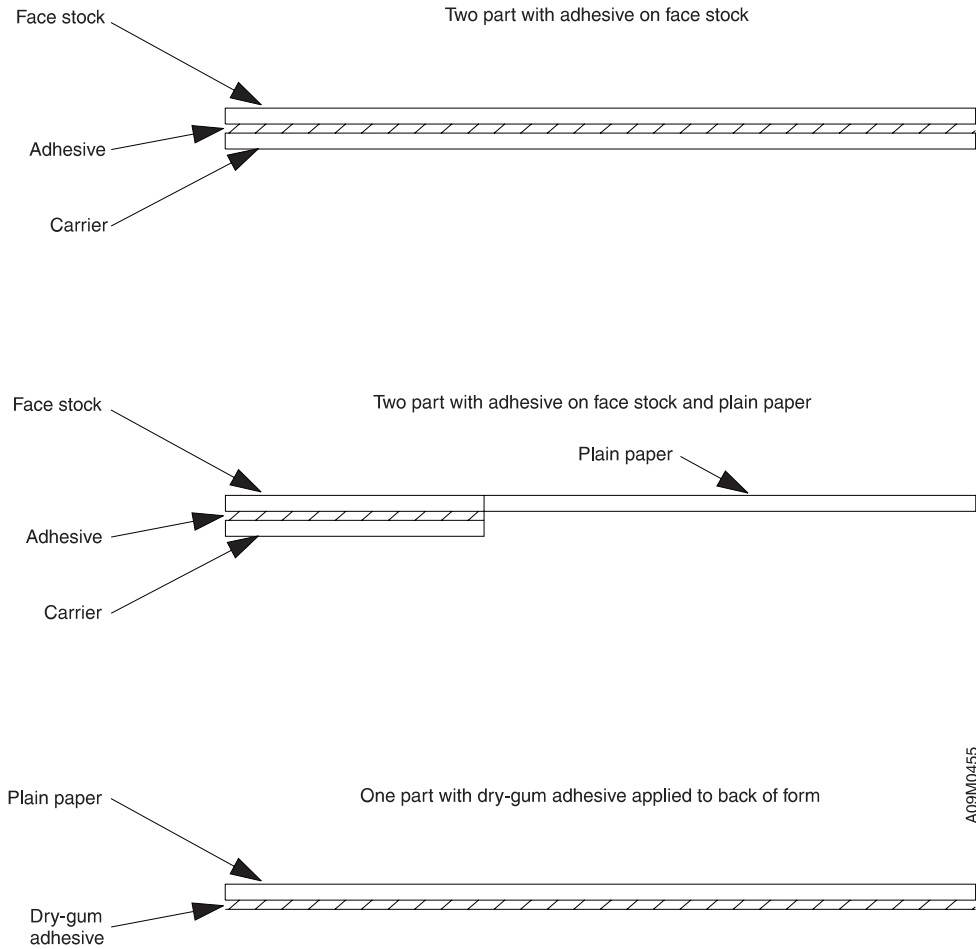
Face stock

Two part with adhesive on face stock

Adhesive

Carrier

Face stock

Two part with adhesive on face stock and plain paper

Plain paper

Adhesive

Carrier

Plain paper

One part with dry-gum adhesive applied to back of form

Dry-gum adhesive

A09M0455